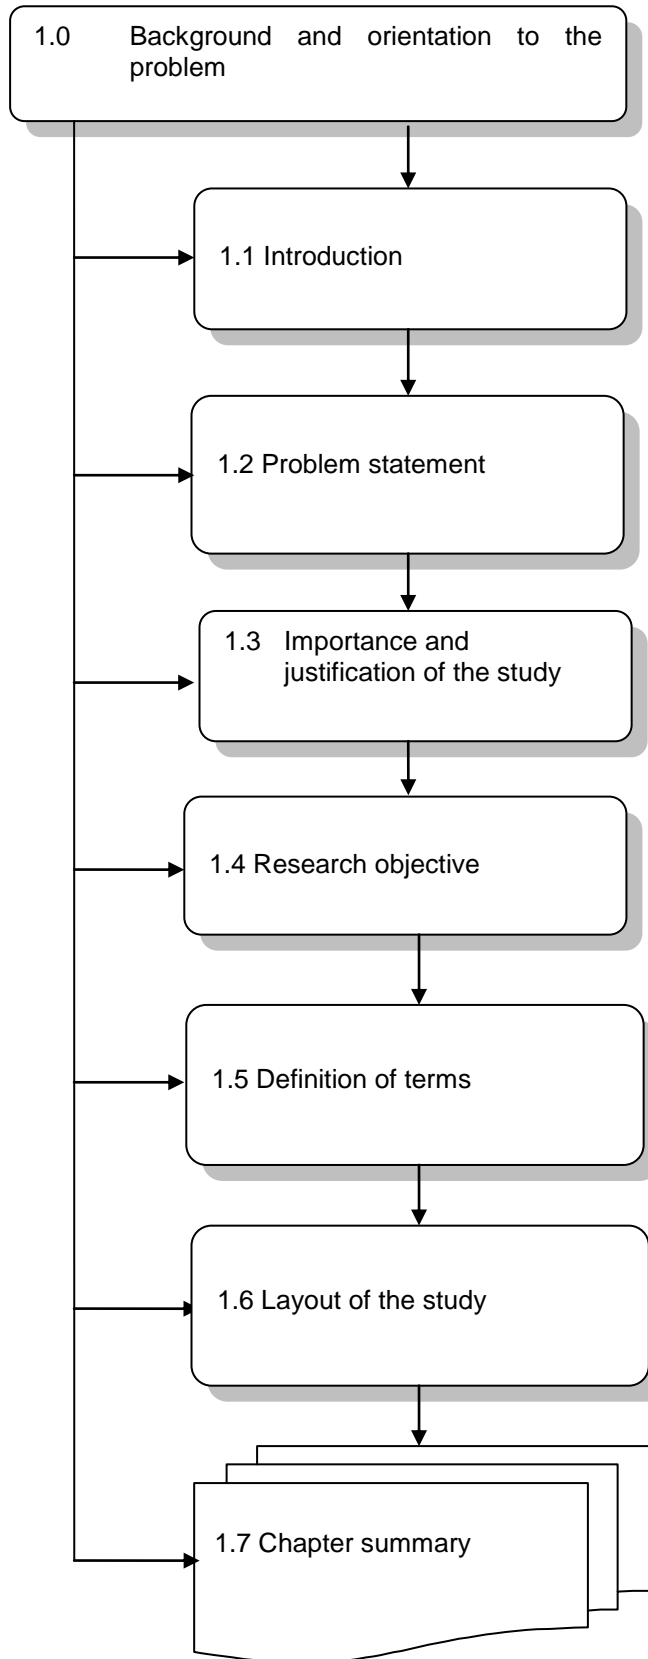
1.0 Background and orientation to the problem

1.1 Introduction

1.2 Problem statement

1.3 Importance and justification of the study

1.4 Research objective

1.5 Definition of terms

1.6 Layout of the study

1.7 Chapter summary